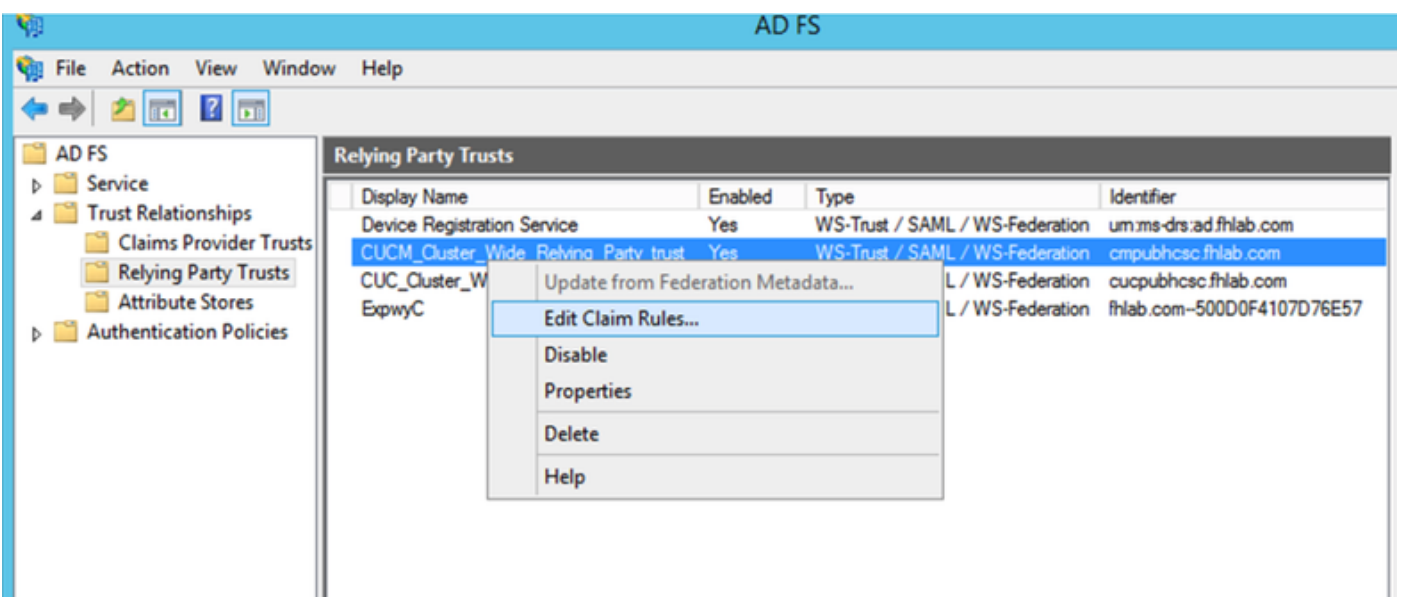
AD FS

File Action View Window Help

AD FS
Service
Trust Relationships
Claims Provider Trusts
Relying Party Trusts
Attribute Stores
Authentication Policies

Relying Party Trusts

| Display Name | Enabled | Type | Identifier |
|---|---|---|---|
| Device Registration Service | Yes | WS-Trust / SAML / WS-Federation | urn:ms-drs:ad.fhlab.com |
| CUCM_Cluster_Wide_Relying_Party_trust | Yes | WS-Trust / SAML / WS-Federation | cmpubhcsc.fhlab.com |
| CUC_Cluster_W | | L / WS-Federation | cucpubhcsc.fhlab.com |
| ExpwyC | | L / WS-Federation | fhlab.com--500D0F4107D76E57 |

Update from Federation Metadata...
Edit Claim Rules...
Disable
Properties
Delete
Help